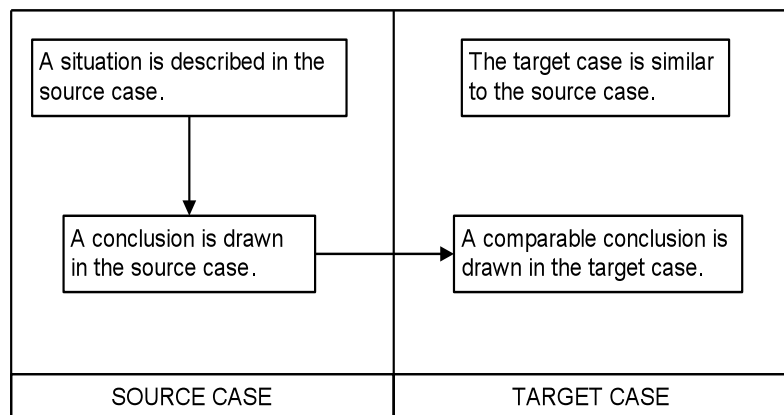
A situation is described in the source case.

A conclusion is drawn in the source case.

The target case is similar to the source case.

A comparable conclusion is drawn in the target case.

SOURCE CASE

TARGET CASE